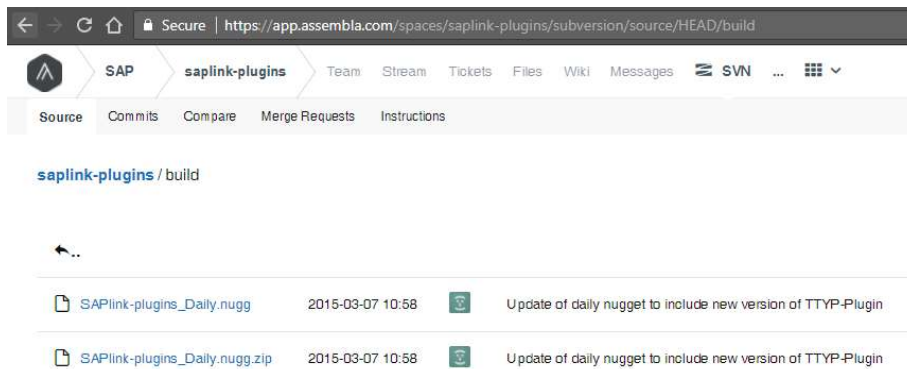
Secure | https://app.assembla.com/spaces/saplink-plugins/subversion/source/HEAD/build

SAP saplink-plugins Team Stream Tickets Files Wiki Messages SVN ...

Source Commits Compare Merge Requests Instructions

saplink-plugins / build

..

SAPlink-plugins_Daily.nugg 2015-03-07 10:58 Update of daily nugget to include new version of TTYP-Plugin

SAPlink-plugins_Daily.nugg.zip 2015-03-07 10:58 Update of daily nugget to include new version of TTYP-Plugin